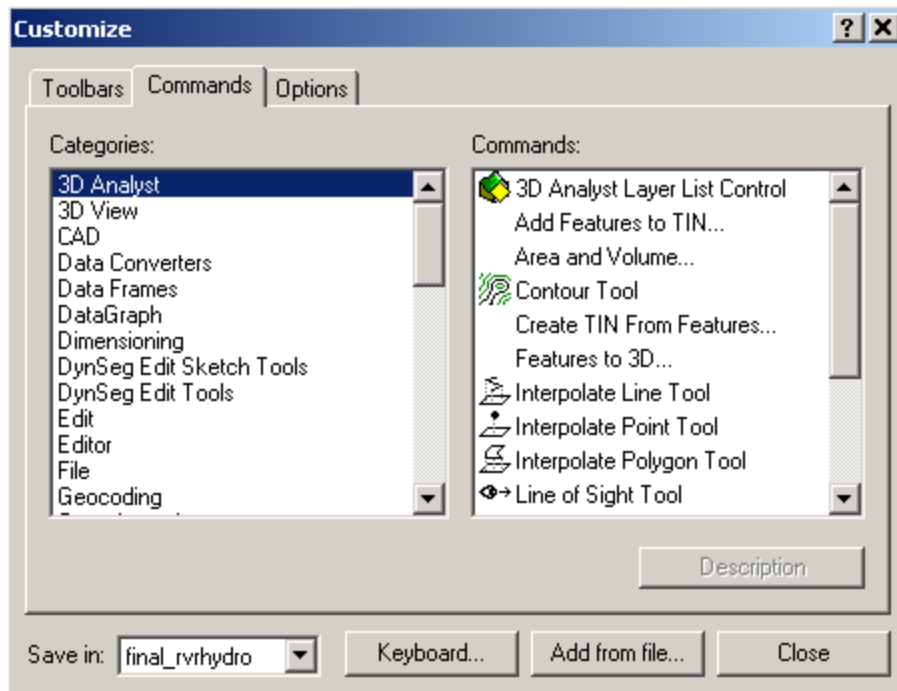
Customize

?

Toolbars | Commands | Options

Categories:

3D Analyst
3D View
CAD
Data Converters
Data Frames
DataGraph
Dimensioning
DynSeg Edit Sketch Tools
DynSeg Edit Tools
Edit
Editor
File
Geocoding
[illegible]

Commands:

3D Analyst Layer List Control
Add Features to TIN...
Area and Volume...
Contour Tool
Create TIN From Features...
Features to 3D...
Interpolate Line Tool
Interpolate Point Tool
Interpolate Polygon Tool
Line of Sight Tool

Description

Save in: final_rvrhydro

Keyboard...

Add from file...

Close